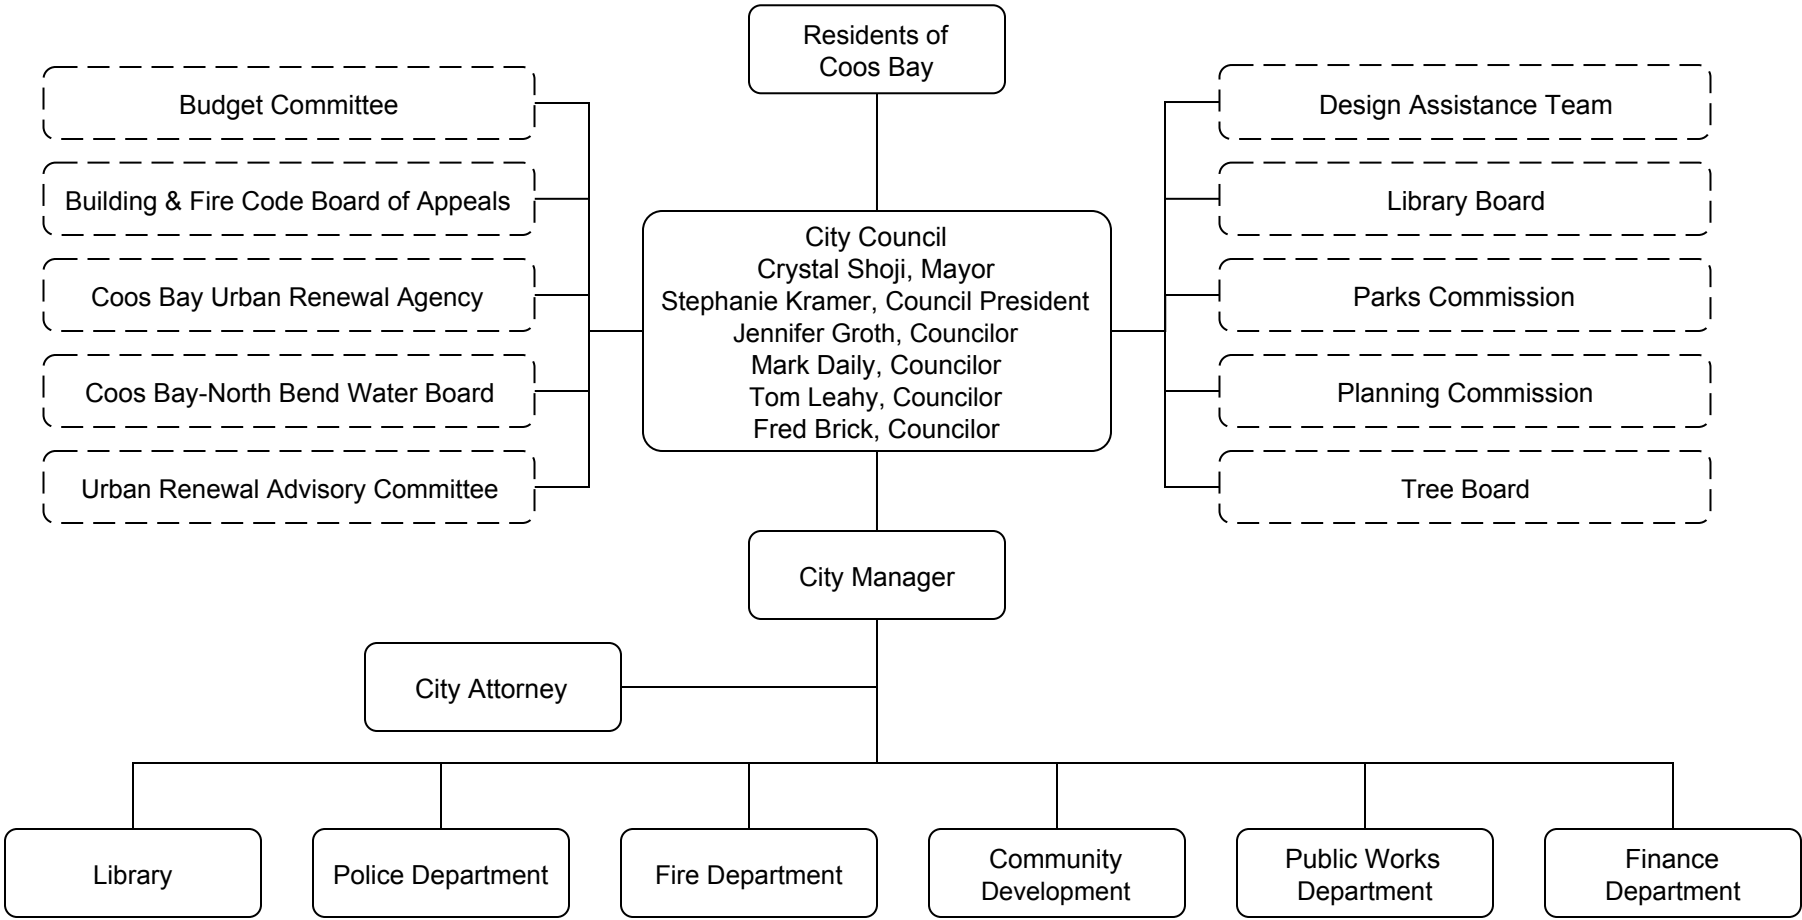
Residents of Coos Bay

Budget Committee

Building & Fire Code Board of Appeals

Coos Bay Urban Renewal Agency

Coos Bay-North Bend Water Board

Urban Renewal Advisory Committee

City Council
Crystal Shoji, Mayor
Stephanie Kramer, Council President
Jennifer Groth, Councilor
Mark Daily, Councilor
Tom Leahy, Councilor
Fred Brick, Councilor

Design Assistance Team

Library Board

Parks Commission

Planning Commission

Tree Board

City Manager

City Attorney

Library

Police Department

Fire Department

Community Development

Public Works Department

Finance Department